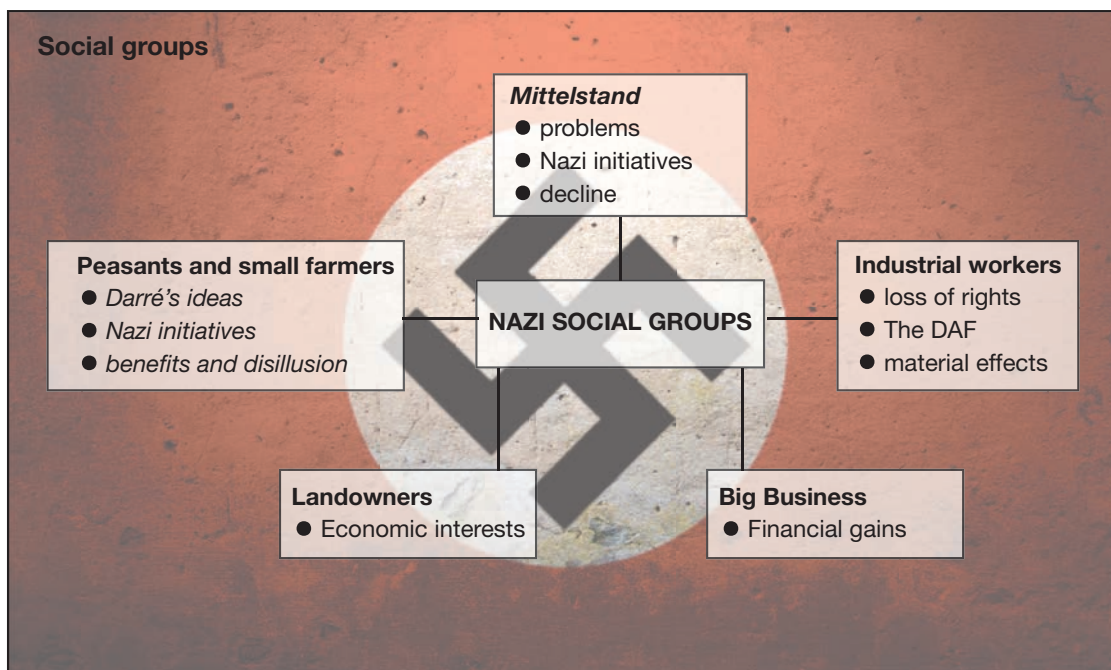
Social groups

*Mittelstand*
- problems
- Nazi initiatives
- decline

Peasants and small farmers
- *Darré's ideas*
- *Nazi initiatives*
- *benefits and disillusion*

NAZI SOCIAL GROUPS

Industrial workers
- loss of rights
- The DAF
- material effects

Landowners
- Economic interests

Big Business
- Financial gains